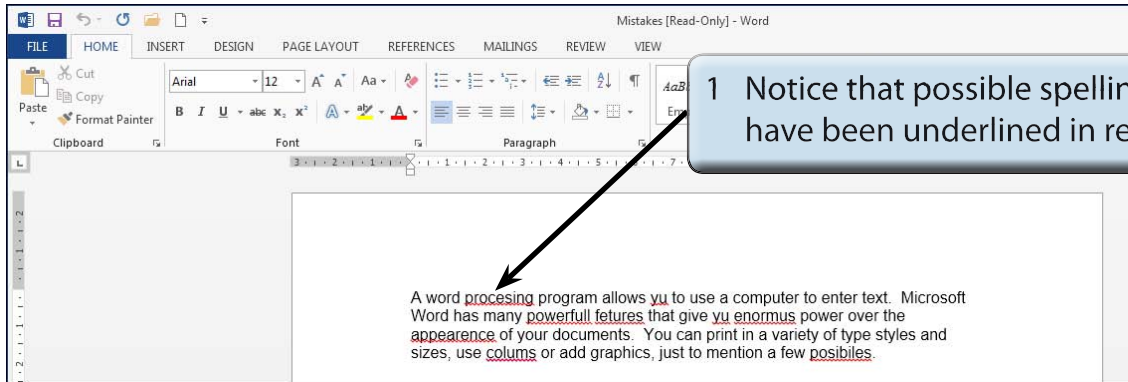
Mistakes [Read-Only] - Word

FILE HOME INSERT DESIGN PAGE LAYOUT REFERENCES MAILINGS REVIEW VIEW

Cut
Copy
Paste
Format Painter
Clipboard

Arial 12
B I U abc $x_2$ $x^2$
Font

Paragraph

AaB
Em

1 Notice that possible spellin
have been underlined in re

A word procesing program allows yu to use a computer to enter text. Microsoft Word has many powerfull fetures that give yu enormus power over the appearence of your documents. You can print in a variety of type styles and sizes, use colums or add graphics, just to mention a few posibiles.